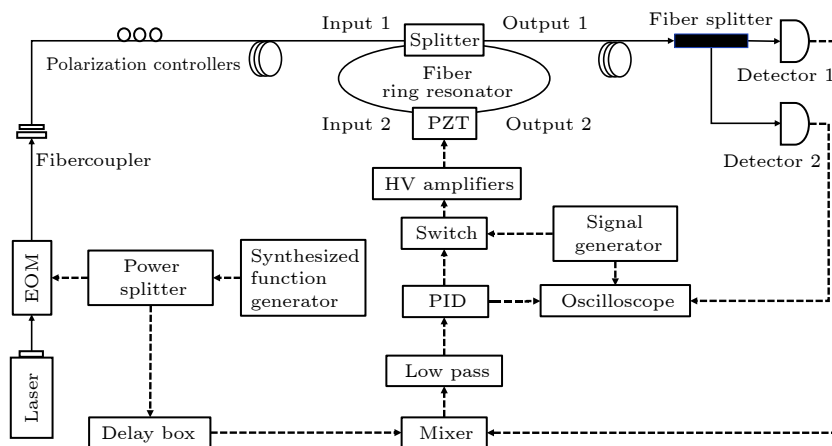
Input 1
Splitter
Output 1
Fiber splitter
Polarization controllers
Fiber ring resonator
Detector 1
Input 2
PZT
Output 2
Fibercoupler
Detector 2
HV amplifiers
Switch
Signal generator
EOM
Power splitter
Synthesized function generator
PID
Oscilloscope
Low pass
Laser
Delay box
Mixer